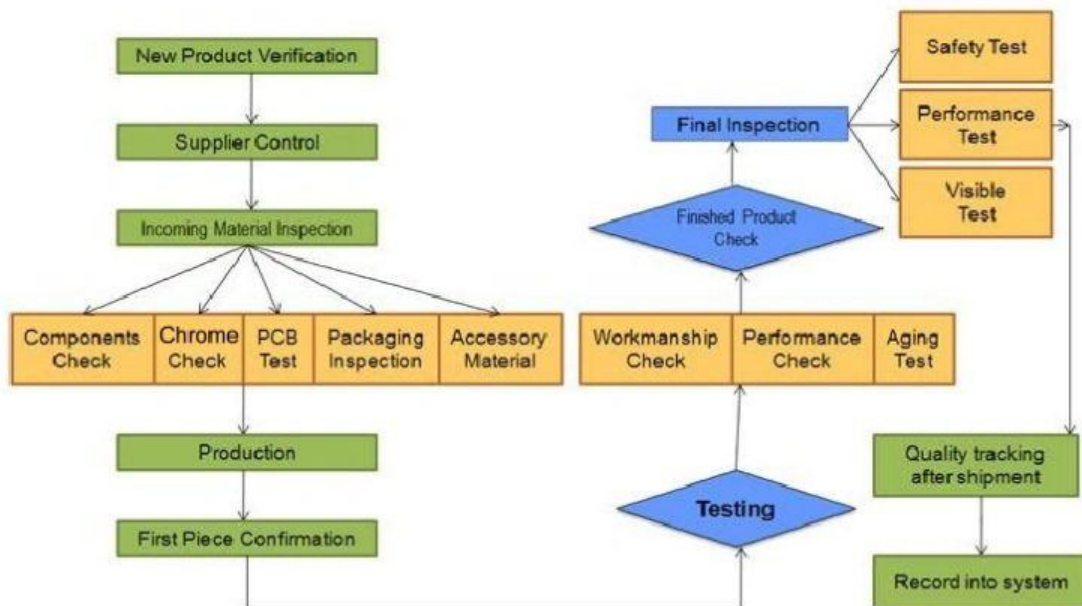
New Product Verification

Supplier Control

Incoming Material Inspection

Components Check

Chrome Check

PCB Test

Packaging Inspection

Accessory Material

Production

First Piece Confirmation

Testing

Workmanship Check

Performance Check

Aging Test

Finished Product Check

Final Inspection

Safety Test

Performance Test

Visible Test

Quality tracking after shipment

Record into system